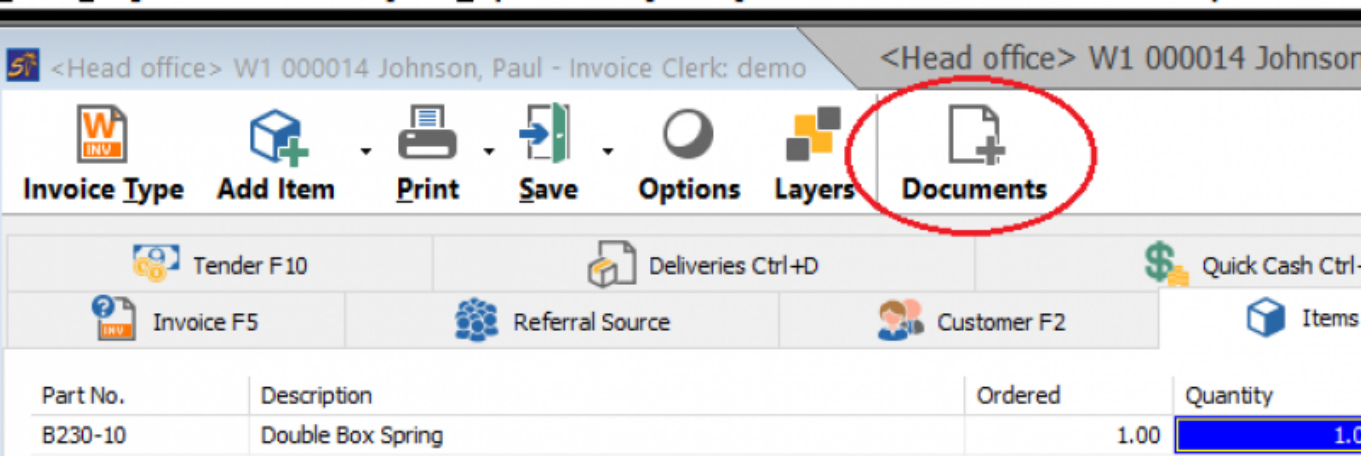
<Head office> W1 000014 Johnson, Paul - Invoice Clerk: demo

<Head office> W1 000014 Johnson

W
INV
Invoice Type Add Item Print Save Options Layers Documents

Tender F10 Deliveries Ctrl+D Quick Cash Ctrl-

INV
Invoice F5 Referral Source Customer F2 Items

| Part No. | Description | Ordered | Quantity |
|---|---|---|---|
| B230-10 | Double Box Spring | 1.00 | 1.0 |